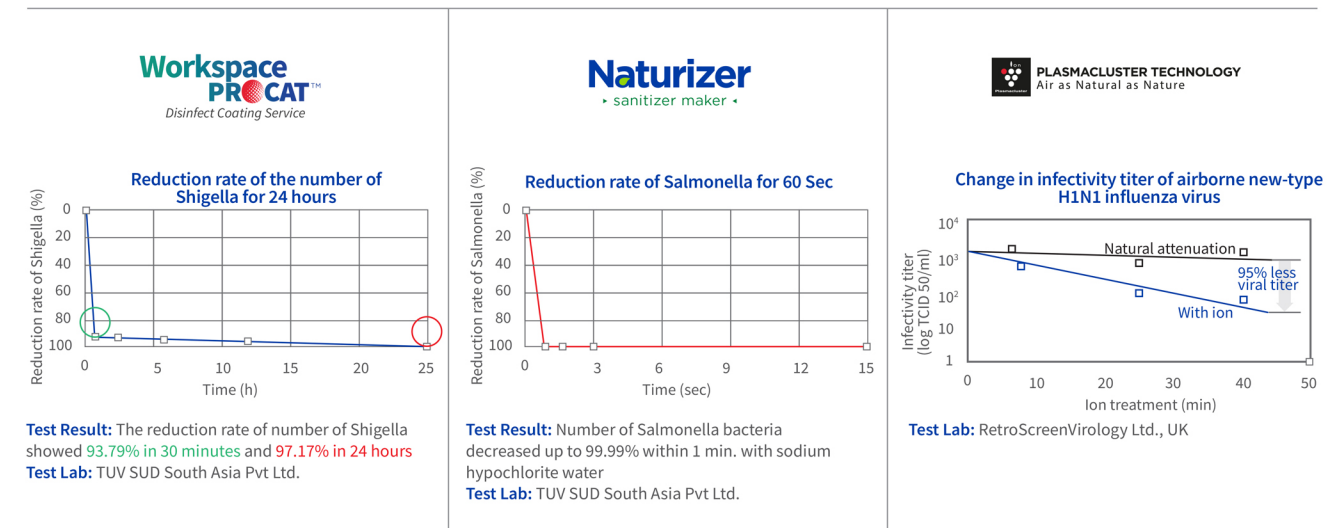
Workspace PROCAT™
Disinfect Coating Service

Reduction rate of the number of Shigella for 24 hours

Reduction rate of Shigella (%)
0
20
40
60
80
100
0 5 10 15 20 25
Time (h)

**Test Result:** The reduction rate of number of Shigella showed 93.79% in 30 minutes and 97.17% in 24 hours
**Test Lab:** TUV SUD South Asia Pvt Ltd.

Naturizer
sanitizer maker

Reduction rate of Salmonella for 60 Sec

Reduction rate of Salmonella (%)
0
20
40
60
80
100
0 3 6 9 12 15
Time (sec)

**Test Result:** Number of Salmonella bacteria decreased up to 99.99% within 1 min. with sodium hypochlorite water
**Test Lab:** TUV SUD South Asia Pvt Ltd.

Ion Plasmacluster
PLASMACLUSTER TECHNOLOGY
Air as Natural as Nature

Change in infectivity titer of airborne new-type H1N1 influenza virus

Infectivity titer (log TCID 50/ml)
$10^4$
$10^3$
$10^2$
10
1
Natural attenuation
95% less viral titer
With ion
0 10 20 30 40 50
Ion treatment (min)

**Test Lab:** RetroScreenVirology Ltd., UK